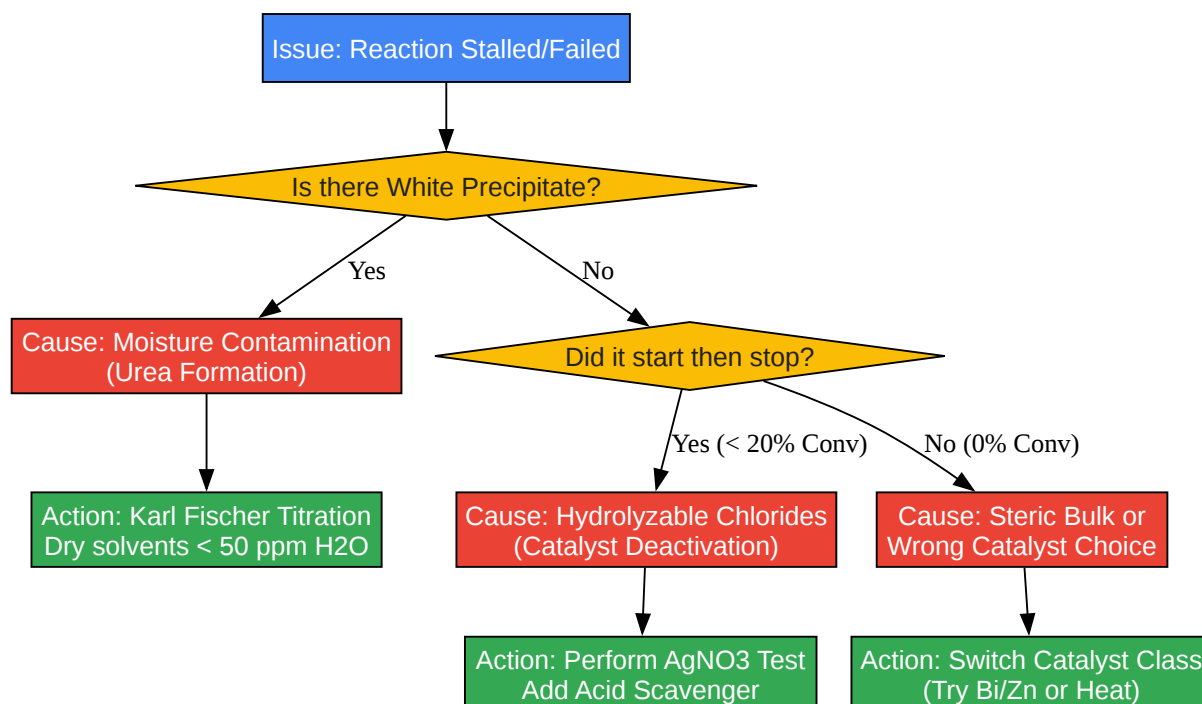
Issue: Reaction Stalled/Failed

Is there White Precipitate?

Yes

No

Cause: Moisture Contamination (Urea Formation)

Did it start then stop?

Action: Karl Fischer Titration Dry solvents < 50 ppm H2O

Yes (< 20% Conv)

No (0% Conv)

Cause: Hydrolyzable Chlorides (Catalyst Deactivation)

Cause: Steric Bulk or Wrong Catalyst Choice

Action: Perform AgNO3 Test Add Acid Scavenger

Action: Switch Catalyst Class (Try Bi/Zn or Heat)